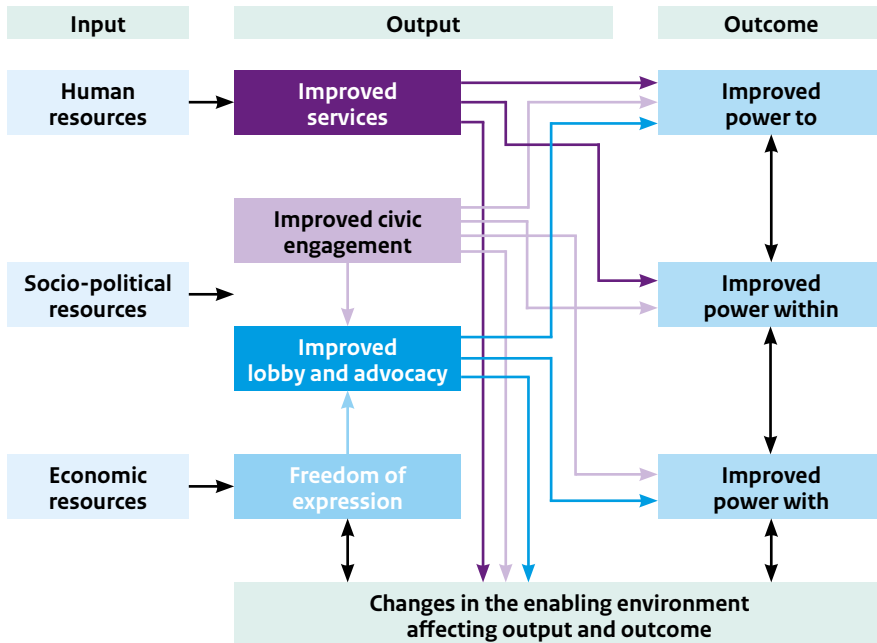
Input

Output

Outcome

Human resources

Improved services

Improved power to

Improved civic engagement

Socio-political resources

Improved power within

Improved lobby and advocacy

Economic resources

Freedom of expression

Improved power with

Changes in the enabling environment affecting output and outcome